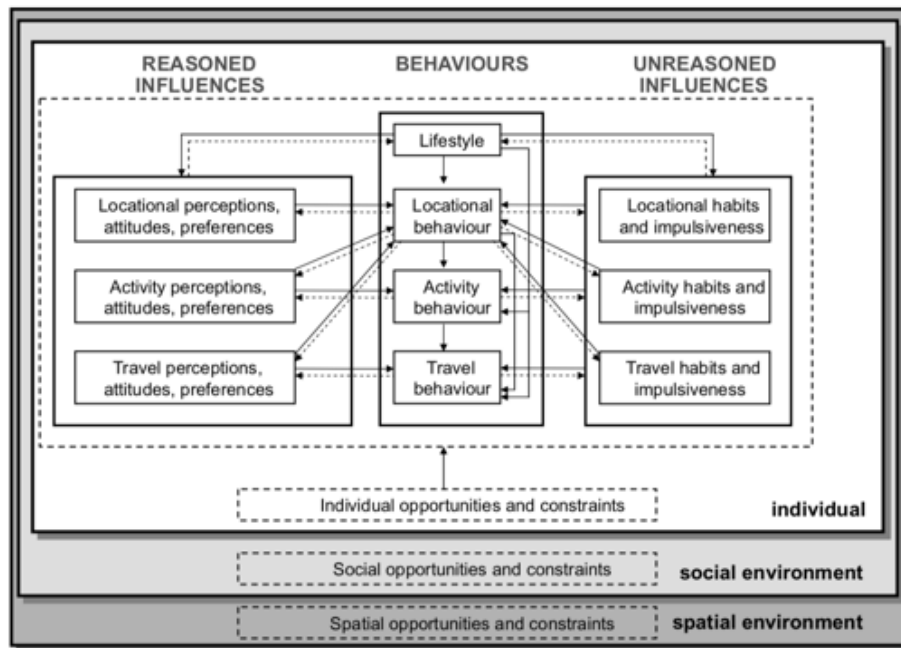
REASONED INFLUENCES

BEHAVIOURS

UNREASONED INFLUENCES

Lifestyle

Locational perceptions, attitudes, preferences

Locational behaviour

Locational habits and impulsiveness

Activity perceptions, attitudes, preferences

Activity behaviour

Activity habits and impulsiveness

Travel perceptions, attitudes, preferences

Travel behaviour

Travel habits and impulsiveness

Individual opportunities and constraints

individual

Social opportunities and constraints

social environment

Spatial opportunities and constraints

spatial environment